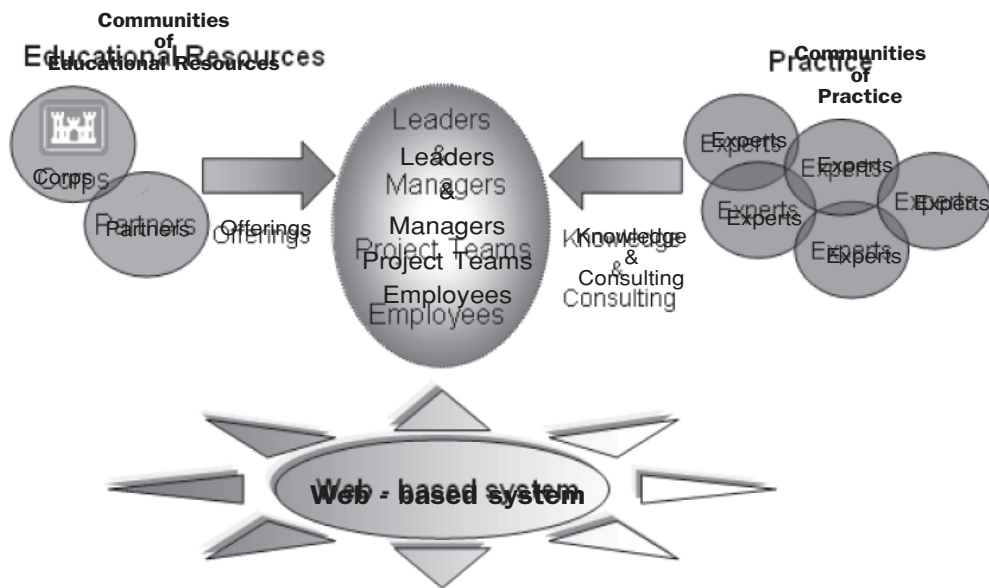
Communities of Educational Resources

Corps

Partners

Offerings

Leaders & Managers Project Teams Employees

Knowledge & Consulting

Communities of Practice

Experts

Experts

Experts

Experts

Experts

Web - based system